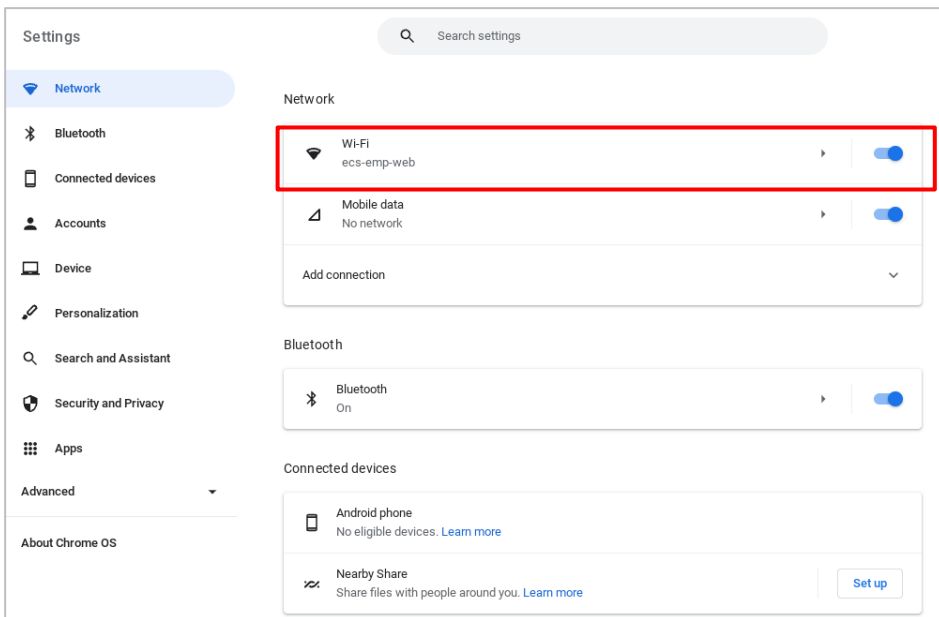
Settings

Search settings

Network
Bluetooth
Connected devices
Accounts
Device
Personalization
Search and Assistant
Security and Privacy
Apps
Advanced
About Chrome OS

Network

Wi-Fi
ecs-emp-web

Mobile data
No network

Add connection

Bluetooth

Bluetooth
On

Connected devices

Android phone
No eligible devices. Learn more

Nearby Share
Share files with people around you. Learn more

Set up